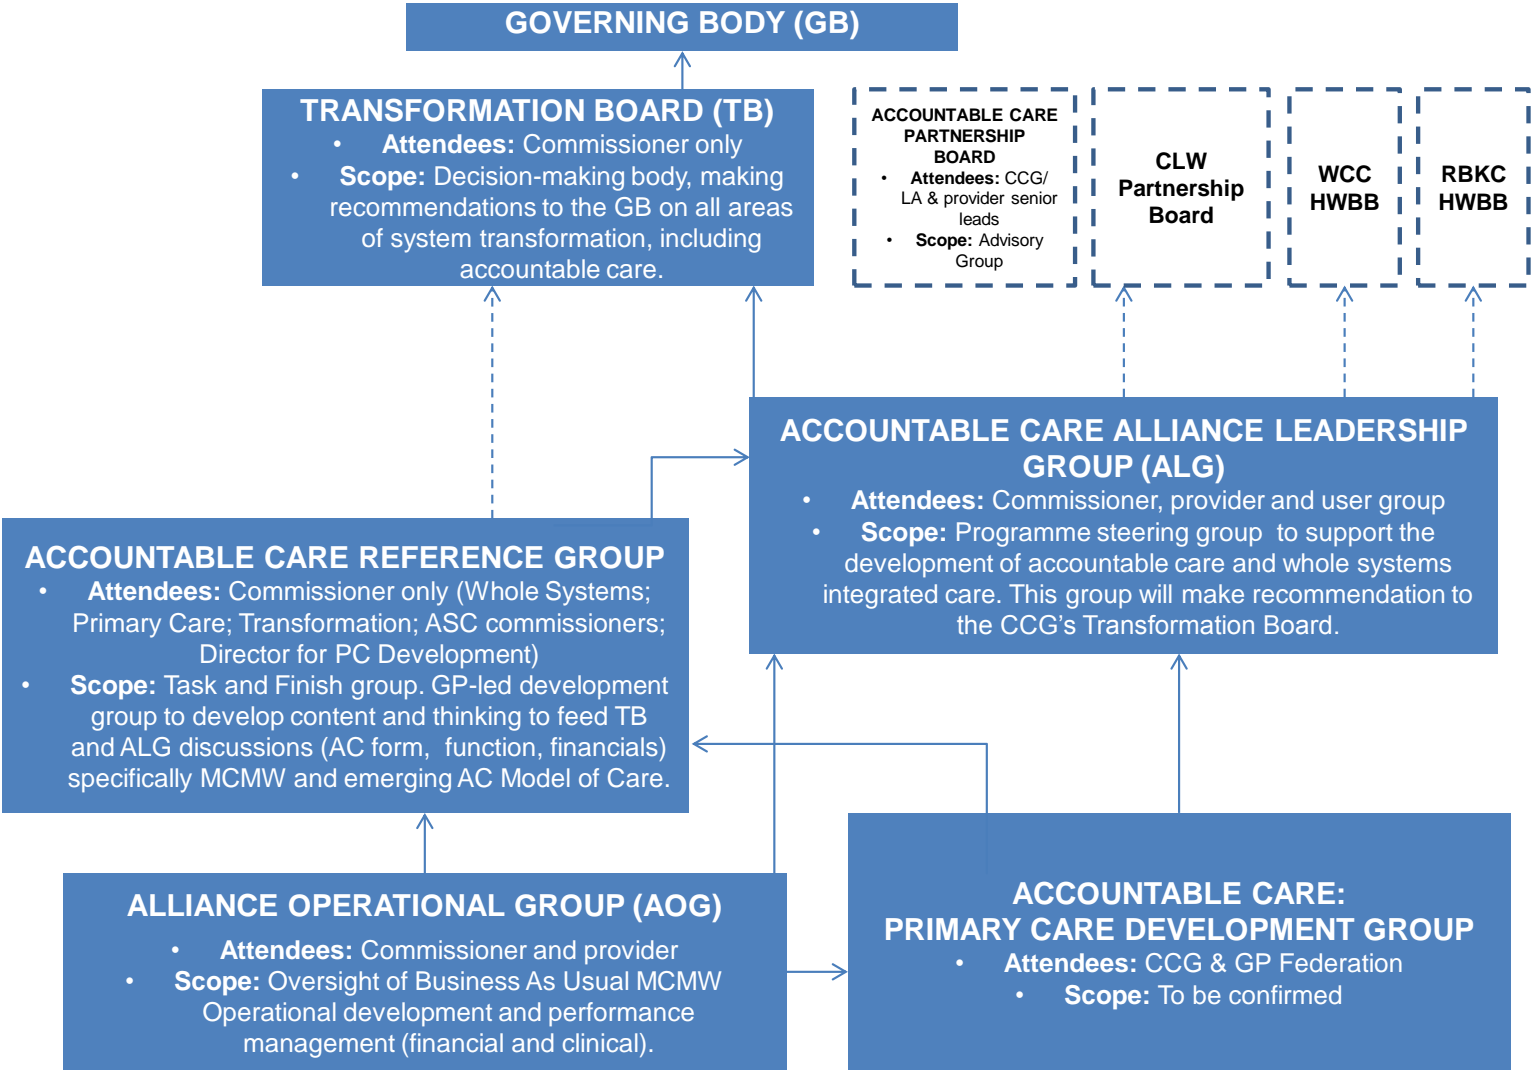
GOVERNING BODY (GB)

TRANSFORMATION BOARD (TB)
• Attendees: Commissioner only
• Scope: Decision-making body, making recommendations to the GB on all areas of system transformation, including accountable care.

ACCOUNTABLE CARE PARTNERSHIP BOARD
• Attendees: CCG/ LA & provider senior leads
• Scope: Advisory Group

CLW Partnership Board

WCC HWBB

RBKC HWBB

ACCOUNTABLE CARE ALLIANCE LEADERSHIP GROUP (ALG)
• Attendees: Commissioner, provider and user group
• Scope: Programme steering group to support the development of accountable care and whole systems integrated care. This group will make recommendation to the CCG's Transformation Board.

ACCOUNTABLE CARE REFERENCE GROUP
• Attendees: Commissioner only (Whole Systems; Primary Care; Transformation; ASC commissioners; Director for PC Development)
• Scope: Task and Finish group. GP-led development group to develop content and thinking to feed TB and ALG discussions (AC form, function, financials) specifically MCMW and emerging AC Model of Care.

ALLIANCE OPERATIONAL GROUP (AOG)
• Attendees: Commissioner and provider
• Scope: Oversight of Business As Usual MCMW Operational development and performance management (financial and clinical).

ACCOUNTABLE CARE: PRIMARY CARE DEVELOPMENT GROUP
• Attendees: CCG & GP Federation
• Scope: To be confirmed